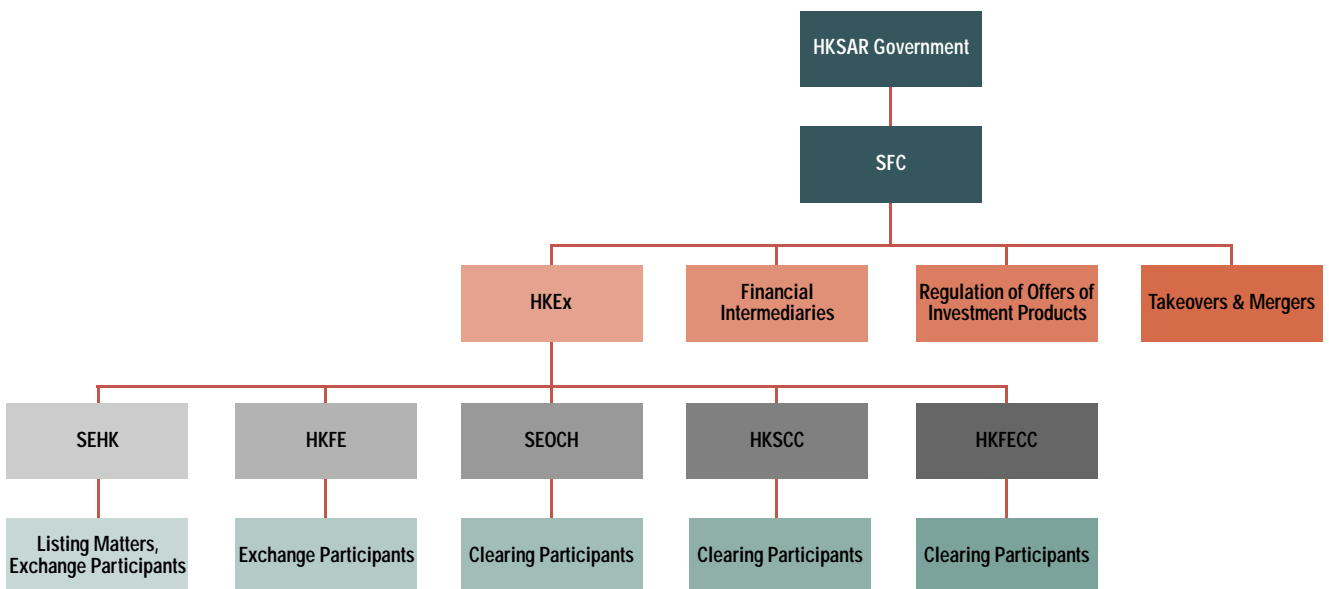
HKSAR Government

SFC

HKEx

Financial Intermediaries

Regulation of Offers of Investment Products

Takeovers & Mergers

SEHK

HKFE

SEOCH

HKSCC

HKFECC

Listing Matters, Exchange Participants

Exchange Participants

Clearing Participants

Clearing Participants

Clearing Participants